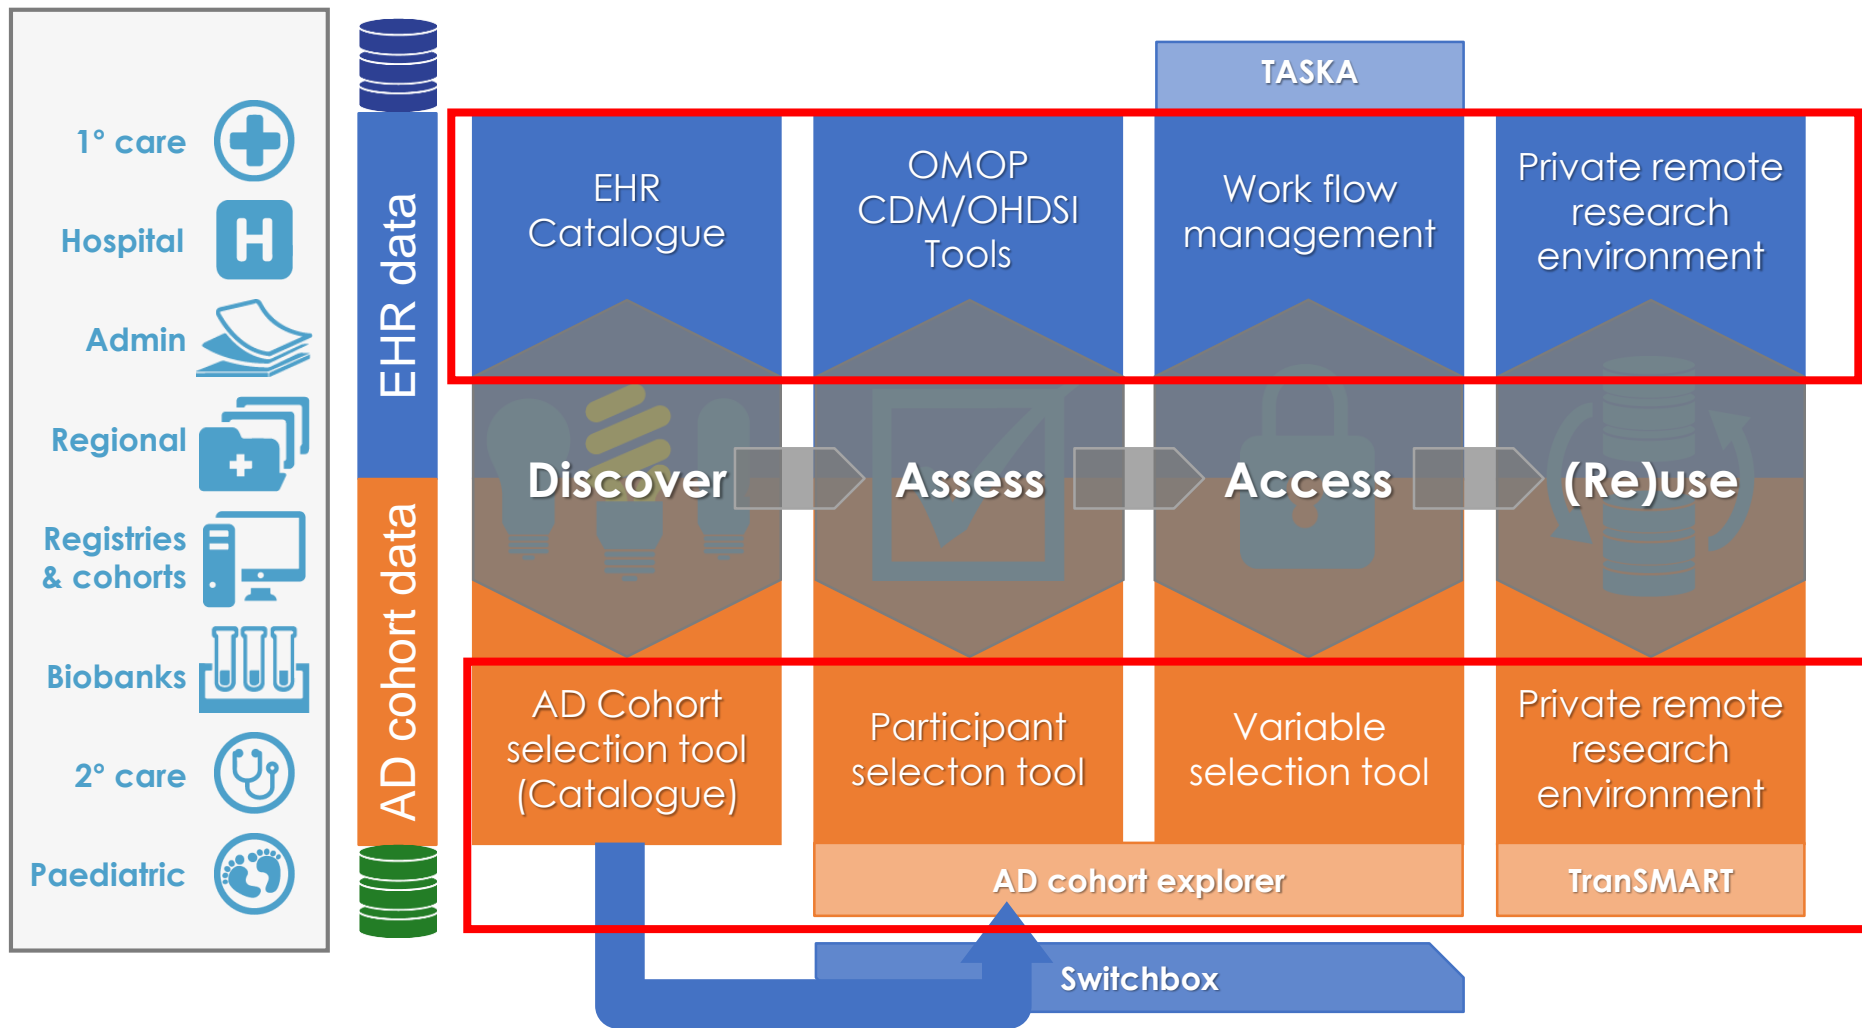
1° care

Hospital

Admin

Regional

Registries & cohorts

Biobanks

2° care

Paediatric

EHR data

AD cohort data

TASKA

EHR Catalogue

OMOP CDM/OHDSI Tools

Work flow management

Private remote research environment

Discover

Assess

Access

(Re)use

AD Cohort selection tool (Catalogue)

Participant selecton tool

Variable selection tool

Private remote research environment

AD cohort explorer

TranSMART

Switchbox